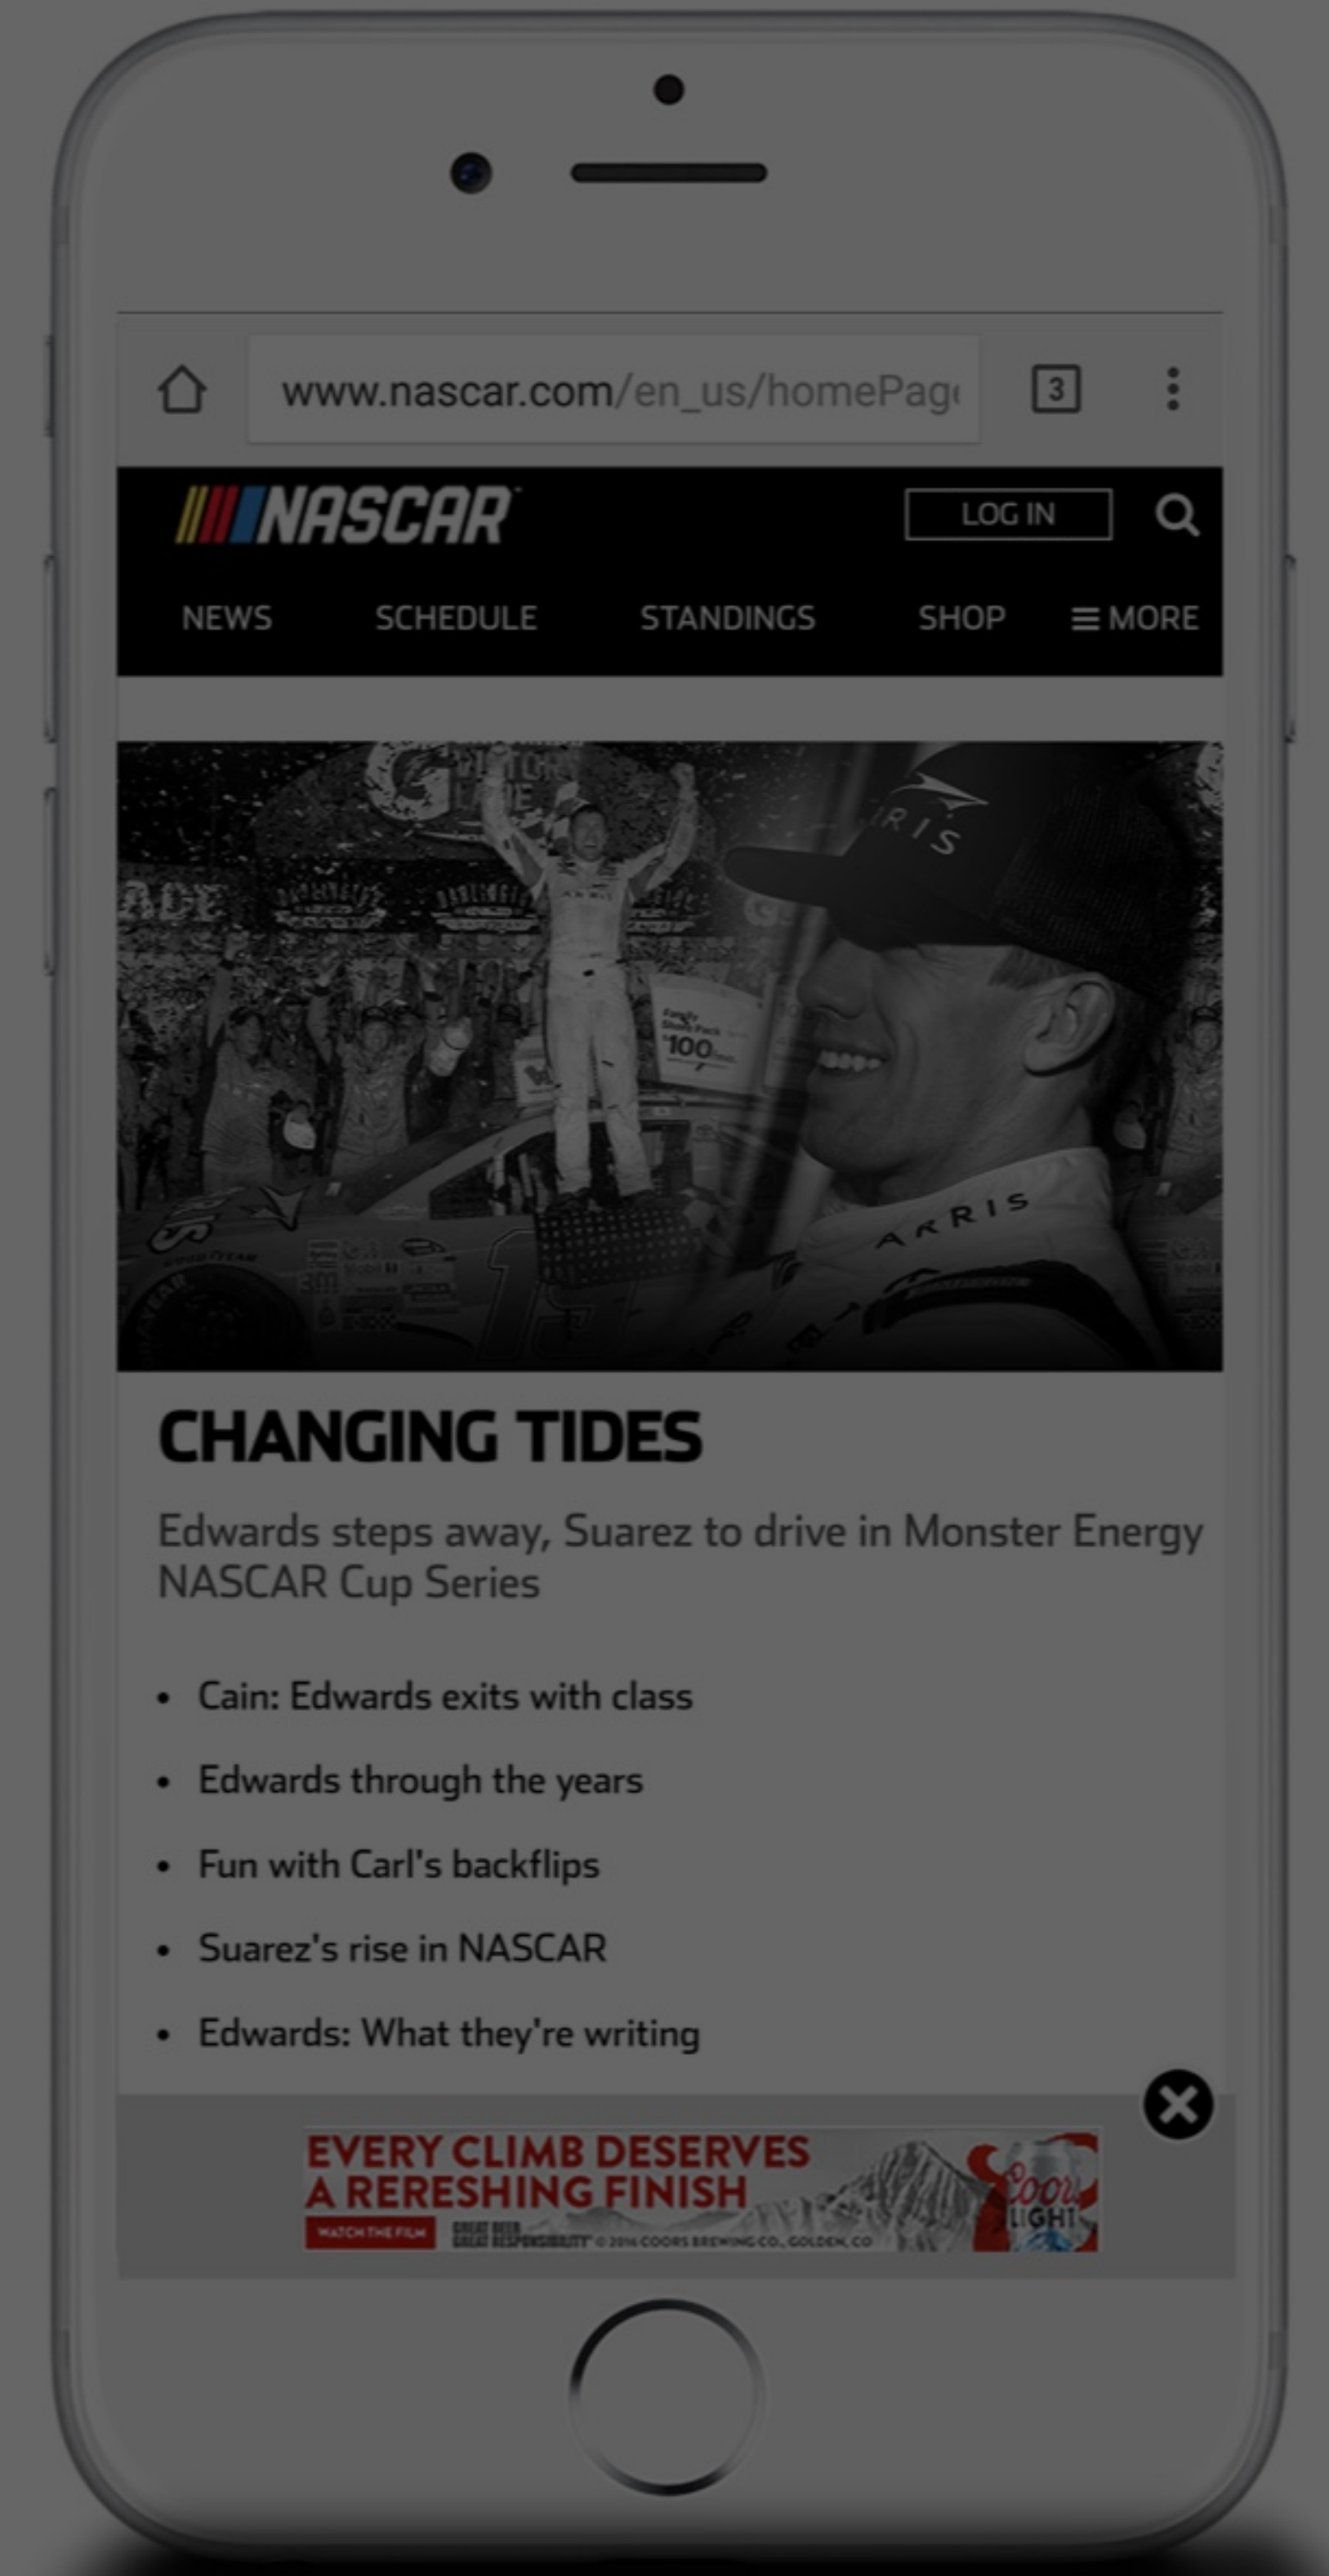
www.nascar.com/en_us/homePag

3

NASCAR

LOG IN

NEWS SCHEDULE STANDINGS SHOP ≡ MORE

CHANGING TIDES

Edwards steps away, Suarez to drive in Monster Energy NASCAR Cup Series

• Cain: Edwards exits with class
• Edwards through the years
• Fun with Carl's backflips
• Suarez's rise in NASCAR
• Edwards: What they're writing

EVERY CLIMB DESERVES A RERESHING FINISH

WATCH THE FILM

GREAT BEER GREAT RESPONSIBILITY® © 2016 COORS BREWING CO., GOLDEN, CO

Coors LIGHT